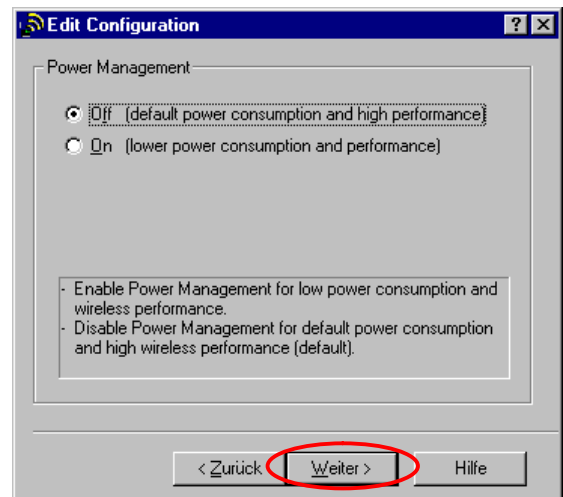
Edit Configuration

?

Power Management

Off (default power consumption and high performance)

On (lower power consumption and performance)

- Enable Power Management for low power consumption and wireless performance.
- Disable Power Management for default power consumption and high wireless performance (default).

< Zurück

Weiter >

Hilfe